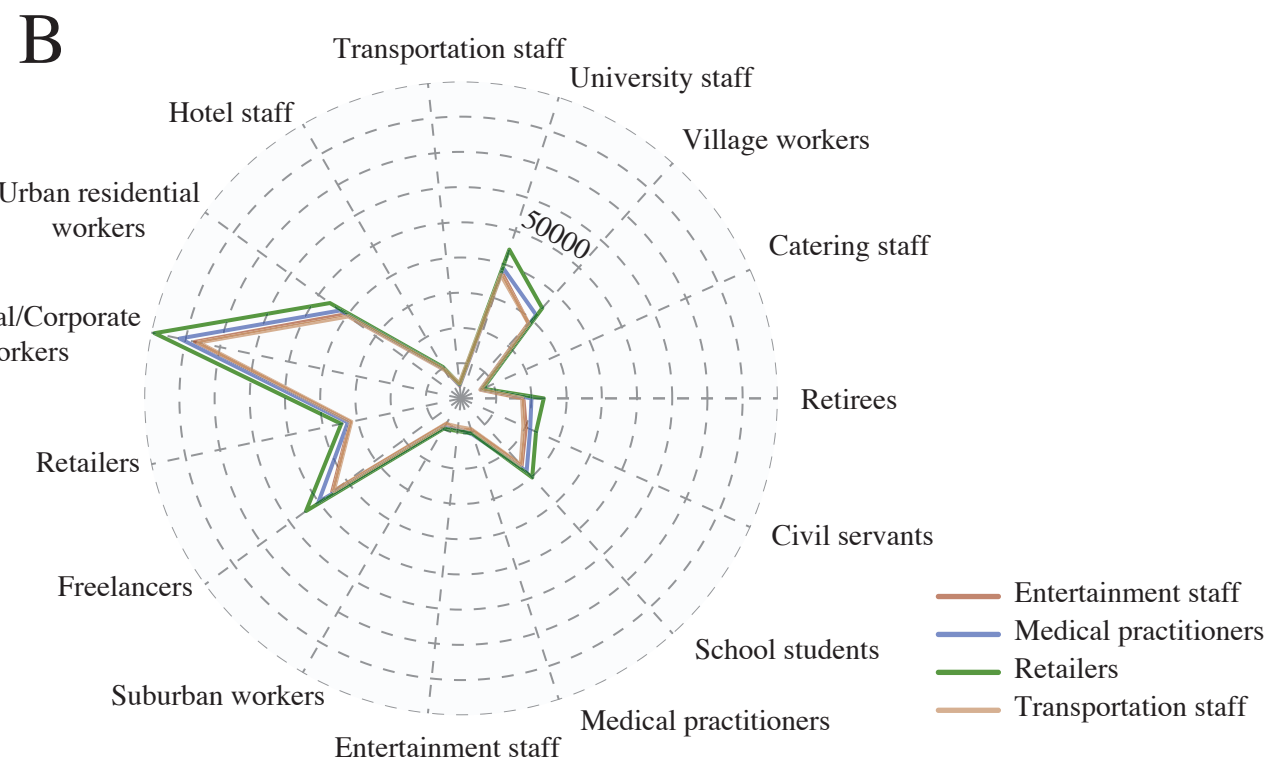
B

Transportation staff
University staff
Village workers
Hotel staff
Urban residential workers
50000
Catering staff
al/Corporate orkers
Retirees
Retailers
Civil servants
Freelancers
Entertainment staff
Medical practitioners
Retailers
Transportation staff
School students
Suburban workers
Medical practitioners
Entertainment staff